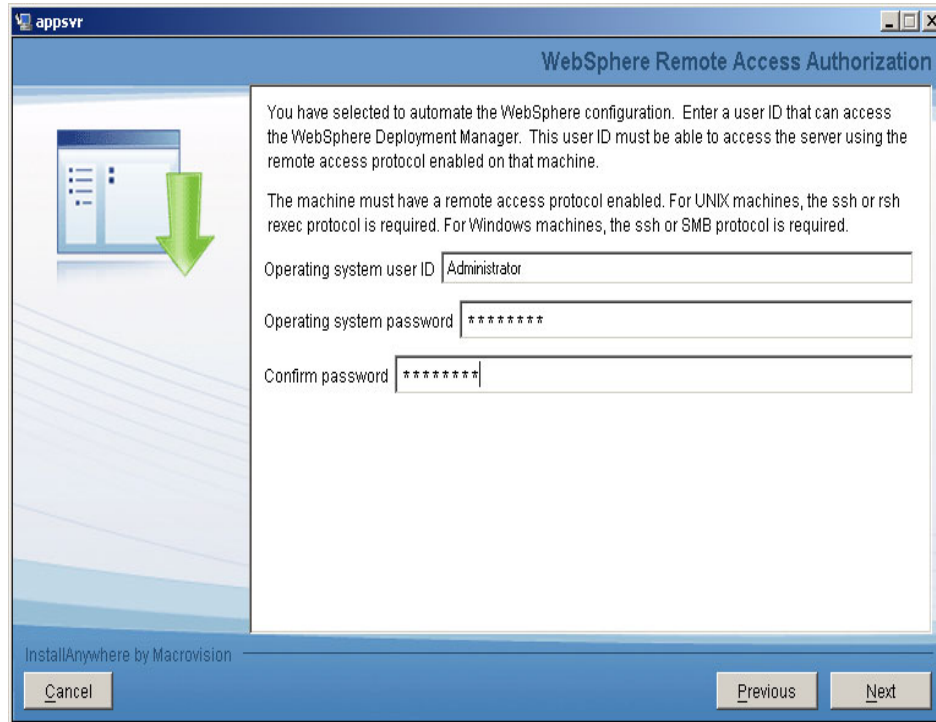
appsvr

WebSphere Remote Access Authorization

You have selected to automate the WebSphere configuration. Enter a user ID that can access the WebSphere Deployment Manager. This user ID must be able to access the server using the remote access protocol enabled on that machine.

The machine must have a remote access protocol enabled. For UNIX machines, the ssh or rsh rexec protocol is required. For Windows machines, the ssh or SMB protocol is required.

Operating system user ID Administrator

Operating system password ********

Confirm password ********

InstallAnywhere by Macrovision

Cancel

Previous

Next